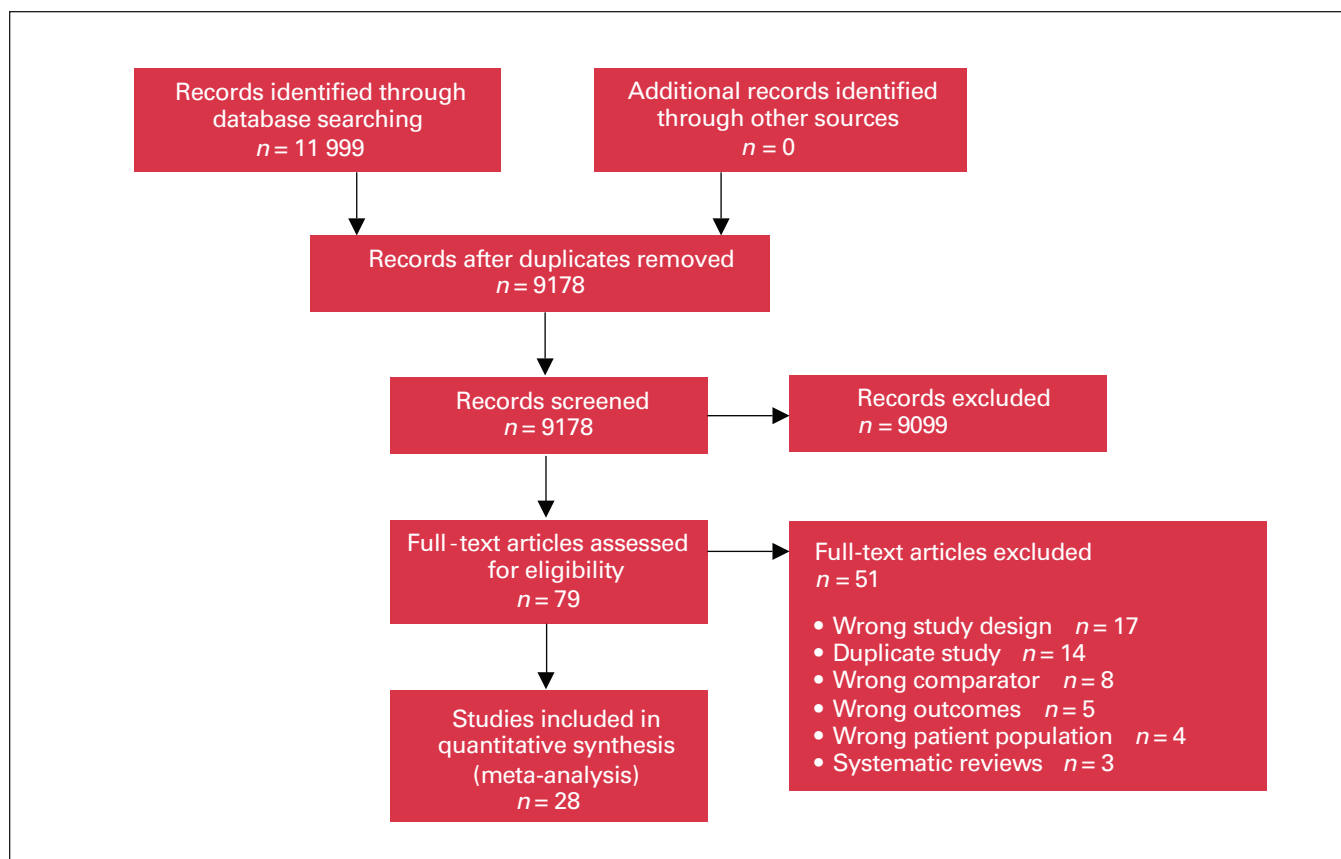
Records identified through database searching
$n = 11\,999$

Additional records identified through other sources
$n = 0$

Records after duplicates removed
$n = 9178$

Records screened
$n = 9178$

Records excluded
$n = 9099$

Full-text articles assessed for eligibility
$n = 79$

Full-text articles excluded
$n = 51$

• Wrong study design $n = 17$
• Duplicate study $n = 14$
• Wrong comparator $n = 8$
• Wrong outcomes $n = 5$
• Wrong patient population $n = 4$
• Systematic reviews $n = 3$

Studies included in quantitative synthesis (meta-analysis)
$n = 28$